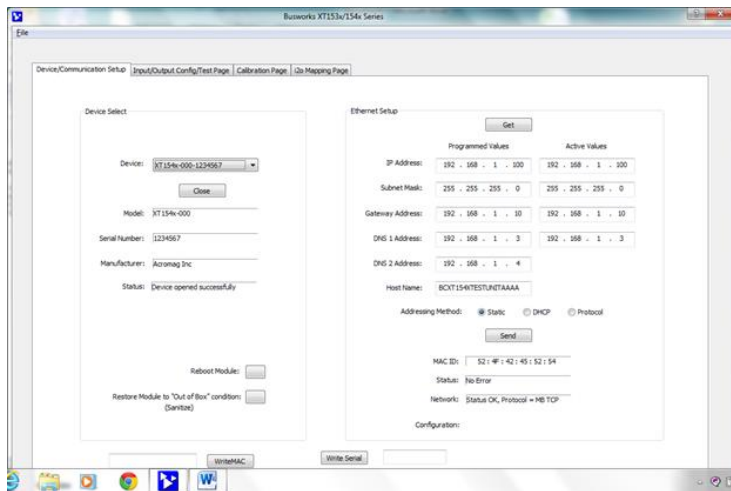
Busworks XT153x/154x Series

File

Device/Communication Setup | Input/Output Config/Test Page | Calibration Page | i2o Mapping Page

Device Select

Device: XT154x-000-1234567

Close

Model: XT154x-000

Serial Number: 1234567

Manufacturer: Acromag Inc

Status: Device opened successfully

Reboot Module:

Restore Module to "Out of Box" condition: (Sanitize)

WriteMAC

Write Serial

Ethernet Setup

Get

Programmed Values

Active Values

IP Address: 192 . 168 . 1 . 100 | 192 . 168 . 1 . 100

Subnet Mask: 255 . 255 . 255 . 0 | 255 . 255 . 255 . 0

Gateway Address: 192 . 168 . 1 . 10 | 192 . 168 . 1 . 10

DNS 1 Address: 192 . 168 . 1 . 3 | 192 . 168 . 1 . 3

DNS 2 Address: 192 . 168 . 1 . 4

Host Name: BCXT154XTESTUNITAAAA

Addressing Method: Static DHCP Protocol

Send

MAC ID: 52 : 4F : 42 : 45 : 52 : 54

Status: No Error

Network: Status OK, Protocol = MB TCP

Configuration: